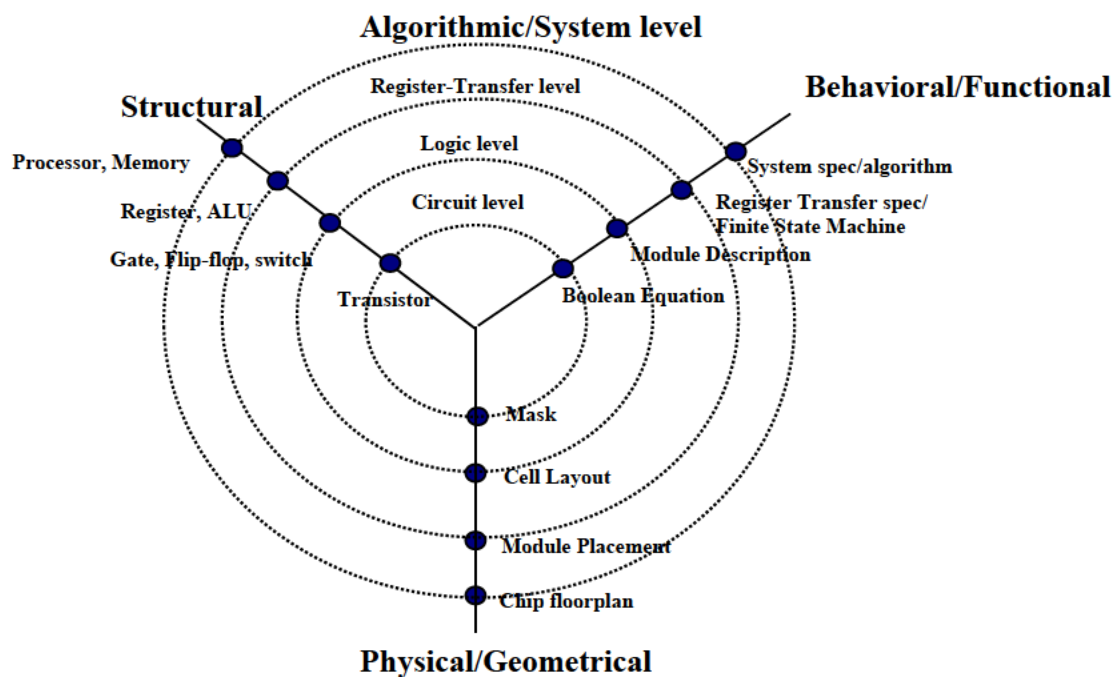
Algorithmic/System level

Structural

Behavioral/Functional

Register-Transfer level

Logic level

Circuit level

Processor, Memory

Register, ALU

Gate, Flip-flop, switch

Transistor

System spec/algorithm

Register Transfer spec/ Finite State Machine

Module Description

Boolean Equation

Mask

Cell Layout

Module Placement

Chip floorplan

Physical/Geometrical